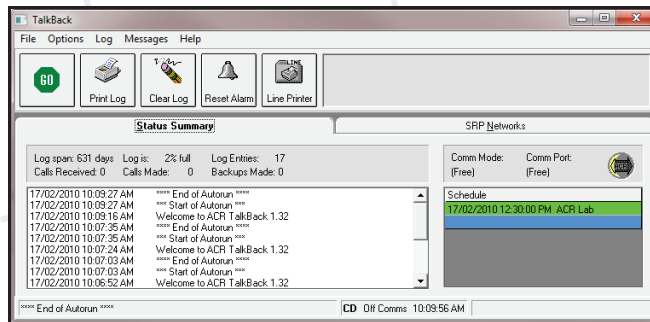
TalkBack

File Options Log Messages Help

GO

Print Log

Clear Log

Reset Alarm

LINE

Line Printer

Status Summary

SRP Networks

Log span: 631 days Log is: 2% full Log Entries: 17
Calls Received: 0 Calls Made: 0 Backups Made: 0

Comm Mode: (Free)

Comm Port: (Free)

| | |
|---|---|
| 17/02/2010 10:09:27 AM | **** End of Autorun **** |
| 17/02/2010 10:09:27 AM | *** Start of Autorun *** |
| 17/02/2010 10:09:16 AM | Welcome to ACR TalkBack 1.32 |
| 17/02/2010 10:07:35 AM | **** End of Autorun **** |
| 17/02/2010 10:07:35 AM | *** Start of Autorun *** |
| 17/02/2010 10:07:24 AM | Welcome to ACR TalkBack 1.32 |
| 17/02/2010 10:07:03 AM | **** End of Autorun **** |
| 17/02/2010 10:07:03 AM | *** Start of Autorun *** |
| 17/02/2010 10:06:52 AM | Welcome to ACR TalkBack 1.32 |

Schedule
17/02/2010 12:30:00 PM ACR Lab

**** End of Autorun ****

CD Off Comms 10:09:56 AM